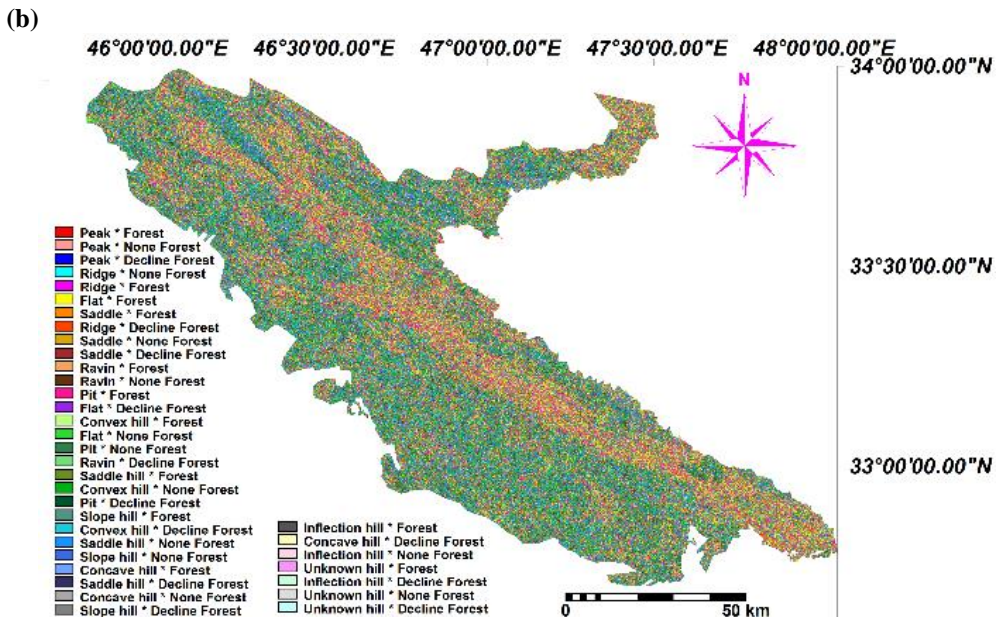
(b)

46°00'00.00"E 46°30'00.00"E 47°00'00.00"E 47°30'00.00"E 48°00'00.00"E

34°00'00.00"N

N

33°30'00.00"N

33°00'00.00"N

Peak * Forest
Peak * None Forest
Peak * Decline Forest
Ridge * None Forest
Ridge * Forest
Flat * Forest
Saddle * Forest
Ridge * Decline Forest
Saddle * None Forest
Saddle * Decline Forest
Ravin * Forest
Ravin * None Forest
Pit * Forest
Flat * Decline Forest
Convex hill * Forest
Flat * None Forest
Pit * None Forest
Ravin * Decline Forest
Saddle hill * Forest
Convex hill * None Forest
Pit * Decline Forest
Slope hill * Forest
Convex hill * Decline Forest
Saddle hill * None Forest
Slope hill * None Forest
Concave hill * Forest
Saddle hill * Decline Forest
Concave hill * None Forest
Slope hill * Decline Forest

Inflection hill * Forest
Concave hill * Decline Forest
Inflection hill * None Forest
Unknown hill * Forest
Inflection hill * Decline Forest
Unknown hill * None Forest
Unknown hill * Decline Forest

0 50 km